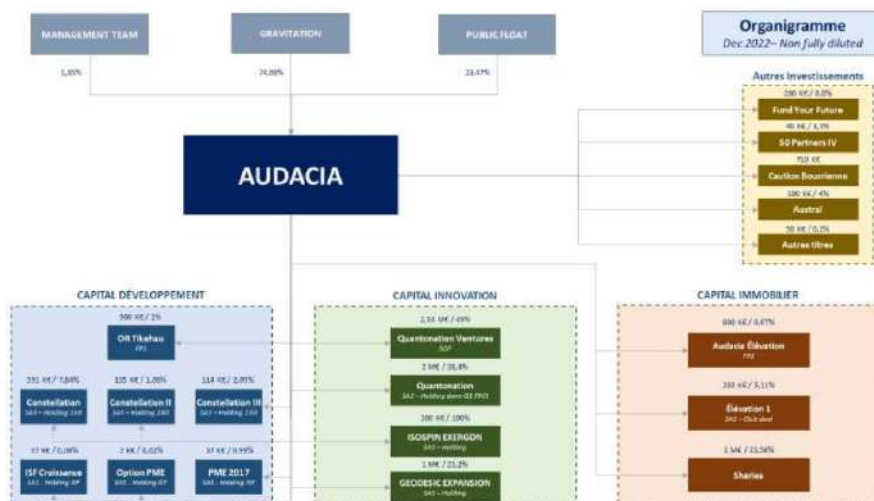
MANAGEMENT TEAM
GRAVITATION
PUBLIC FLOAT

Organigramme
Dec 2022– Non fully diluted

1,85%
74,88%
23,47%

Autres Investissements
200 K€ / 0,0%
Fund Your Future
40 K€ / 3,3%
50 Partners IV
750 K€
Caution Boursiere
100 K€ / 4%
Austral
50 K€ / 0,1%
Autres titres

AUDACIA

CAPITAL DÉVELOPPEMENT
900 K€ / 1%
OH Tikehau
FPS
331 K€ / 7,84%
Constellation
SAS – Holding 150
105 K€ / 1,00%
Constellation II
SAS – Holding 150
114 K€ / 2,05%
Constellation III
SAS – Holding 150
37 K€ / 0,06%
ISF Croissance
SAS – Holding ISF
2 K€ / 0,02%
Option PME
SAS – Holding ISF
37 K€ / 0,99%
PME 2017
SAS – Holding ISF

CAPITAL INNOVATION
2,55 M€ / 49%
Quantonation Ventures
SGP
2 M€ / 18,4%
Quantonation
SAS – Holding dans QI FPCI
300 K€ / 100%
ISOSPIN EXERGON
SAS – Holding
1 M€ / 23,2%
GEODESIC EXPANSION
SAS – Holding

CAPITAL IMMOBILIER
600 K€ / 0,67%
Audacia Élévation
FPS
350 K€ / 5,11%
Élévation 1
SAS – Club deal
1 M€ / 23,58%
Sharies